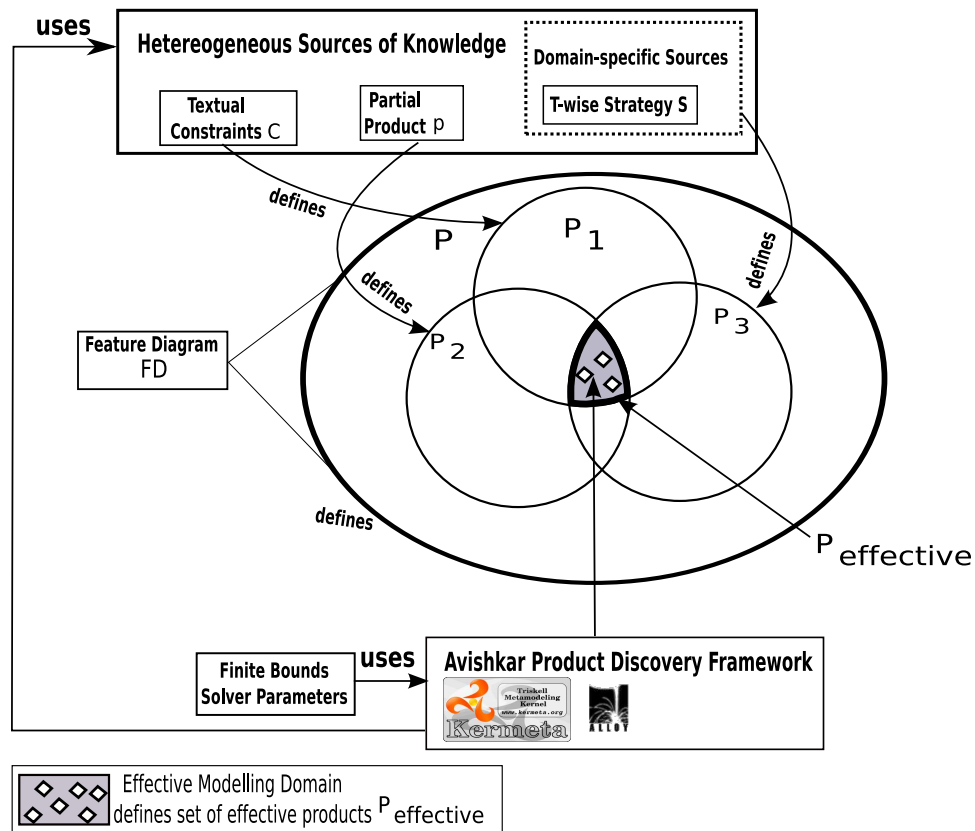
uses

Hetereogeneous Sources of Knowledge

Domain-specific Sources

Textual Constraints C

Partial Product p

T-wise Strategy S

defines

P

$P_1$

defines

defines

Feature Diagram FD

$P_2$

$P_3$

defines

$P_{effective}$

Finite Bounds Solver Parameters

uses

Avishkar Product Discovery Framework

Triskell Metamodeling Kernel www.kermeta.org

Kermeta

ALLOY

Effective Modelling Domain defines set of effective products $P_{effective}$